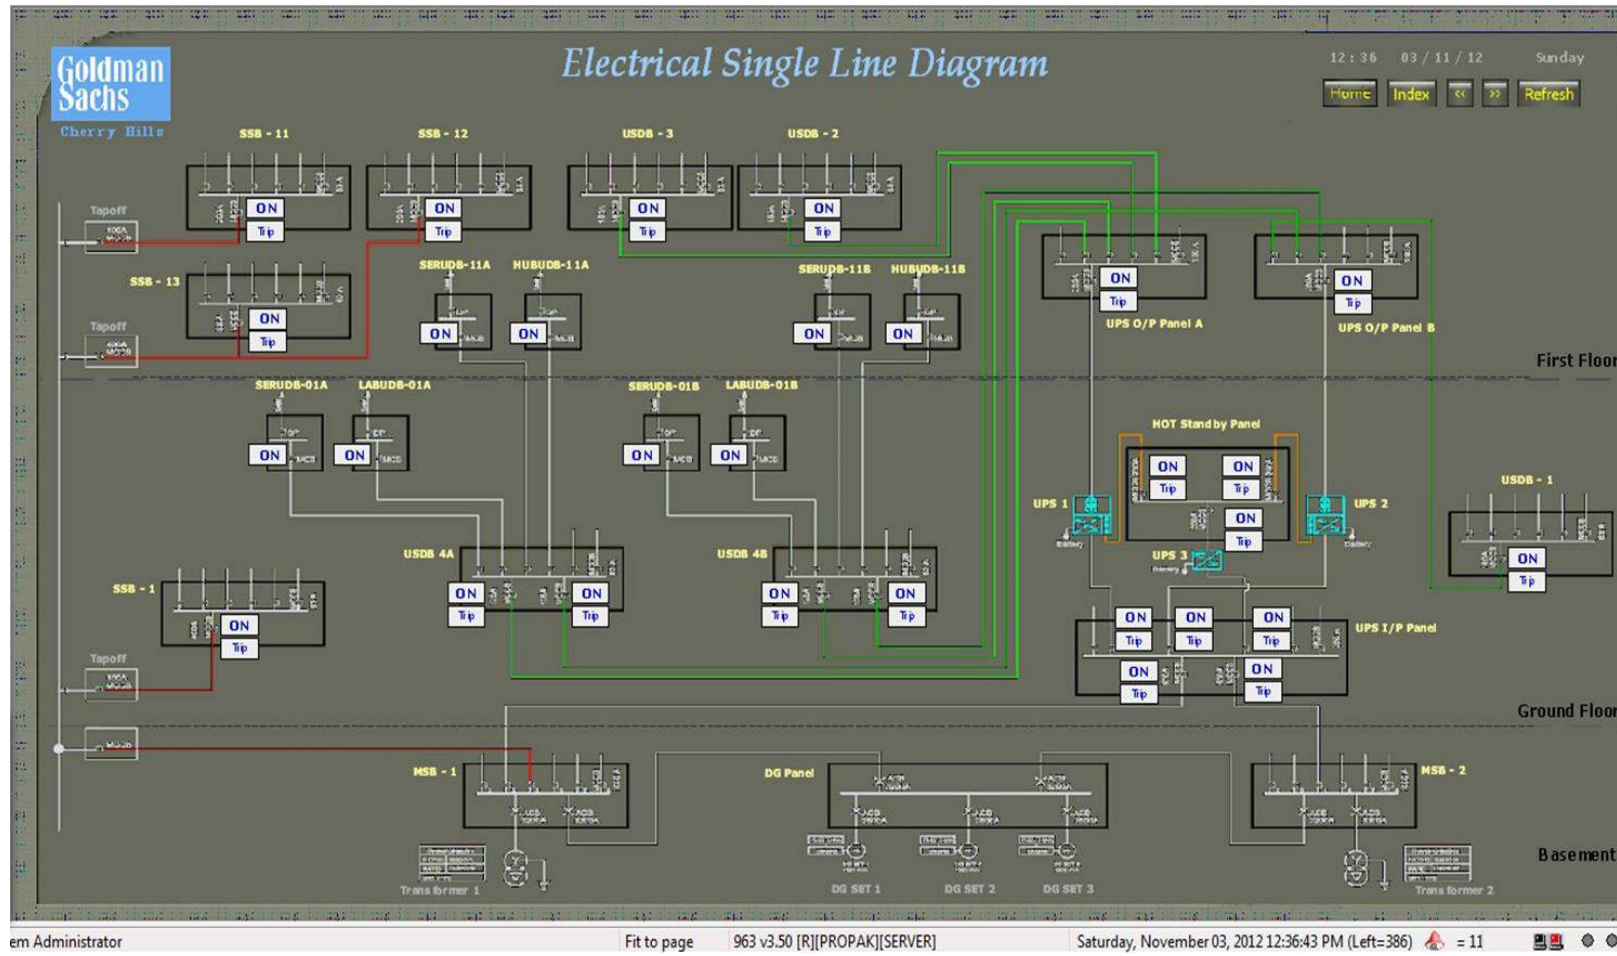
Goldman Sachs
Cherry Hills

Electrical Single Line Diagram

12:36 03/11/12 Sunday

Home Index << >> Refresh

SSB - 11
ON
Trip

SSB - 12
ON
Trip

USDB - 3
ON
Trip

USDB - 2
ON
Trip

Tapoff

SSB - 13
ON
Trip

Tapoff

SERUDB-11A
ON

HUBUDB-11A
ON

SERUDB-11B
ON

HUBUDB-11B
ON

ON
Trip
UPS O/P Panel A

ON
Trip
UPS O/P Panel B

First Floor

SERUDB-01A
ON

LABUDB-01A
ON

SERUDB-01B
ON

LABUDB-01B
ON

HOT Stand by Panel
ON
Trip
ON
Trip
ON
Trip

UPS 1
UPS 2
UPS 3

USDB - 1
ON
Trip

USDB 4A
ON
Trip
ON
Trip

USDB 4B
ON
Trip
ON
Trip

SSB - 1
ON
Trip

Tapoff

ON
Trip
ON
Trip
ON
Trip
UPS I/P Panel
ON
Trip
ON
Trip

Ground Floor

MSB - 1

DG Panel

MSB - 2

Basement

Trans former 1
DG SET 1
DG SET 2
DG SET 3
Trans former 2

em Administrator
Fit to page
963 v3.50 [R][PROPAK][SERVER]
Saturday, November 03, 2012 12:36:43 PM (Left=386)
= 11